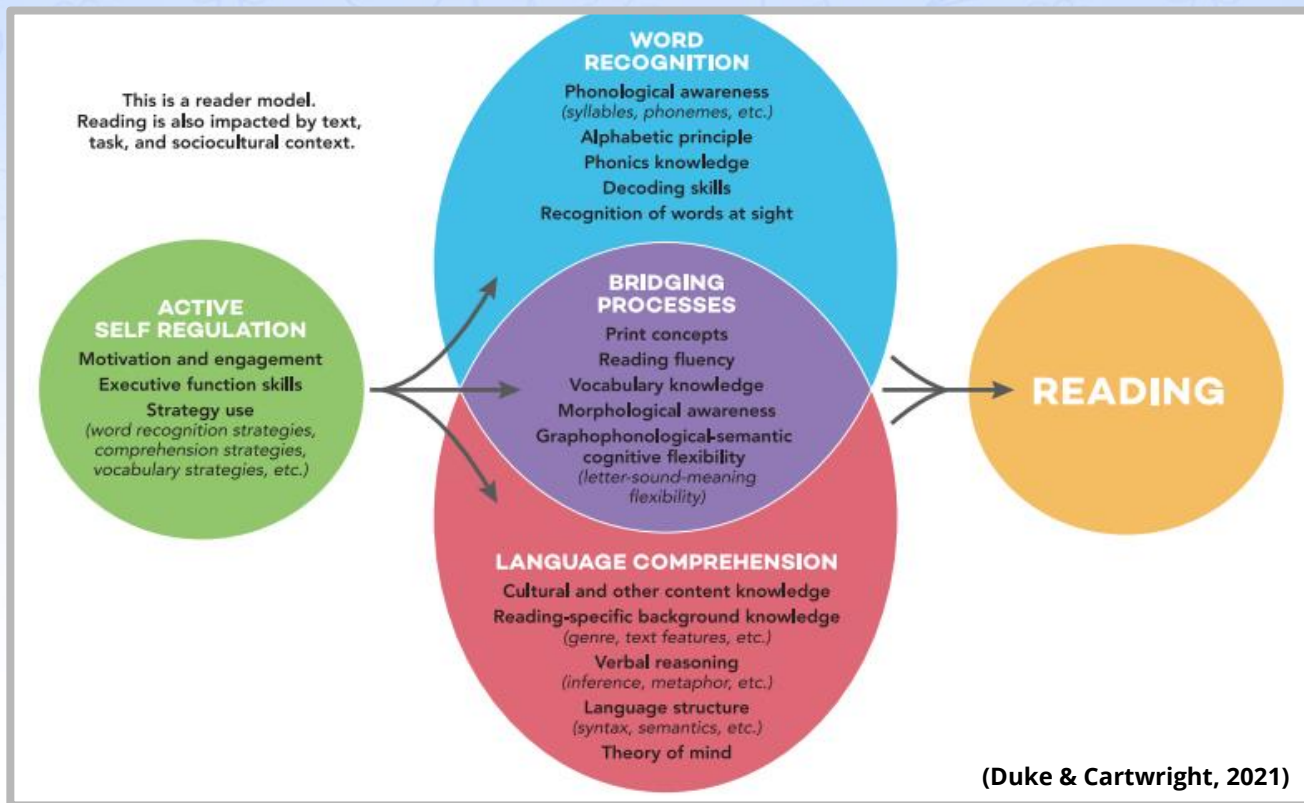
This is a reader model. Reading is also impacted by text, task, and sociocultural context.

WORD RECOGNITION
Phonological awareness
(syllables, phonemes, etc.)
Alphabetic principle
Phonics knowledge
Decoding skills
Recognition of words at sight

ACTIVE SELF REGULATION
Motivation and engagement
Executive function skills
Strategy use
(word recognition strategies, comprehension strategies, vocabulary strategies, etc.)

BRIDGING PROCESSES
Print concepts
Reading fluency
Vocabulary knowledge
Morphological awareness
Graphophonological-semantic cognitive flexibility
(letter-sound-meaning flexibility)

READING

LANGUAGE COMPREHENSION
Cultural and other content knowledge
Reading-specific background knowledge
(genre, text features, etc.)
Verbal reasoning
(inference, metaphor, etc.)
Language structure
(syntax, semantics, etc.)
Theory of mind

(Duke & Cartwright, 2021)